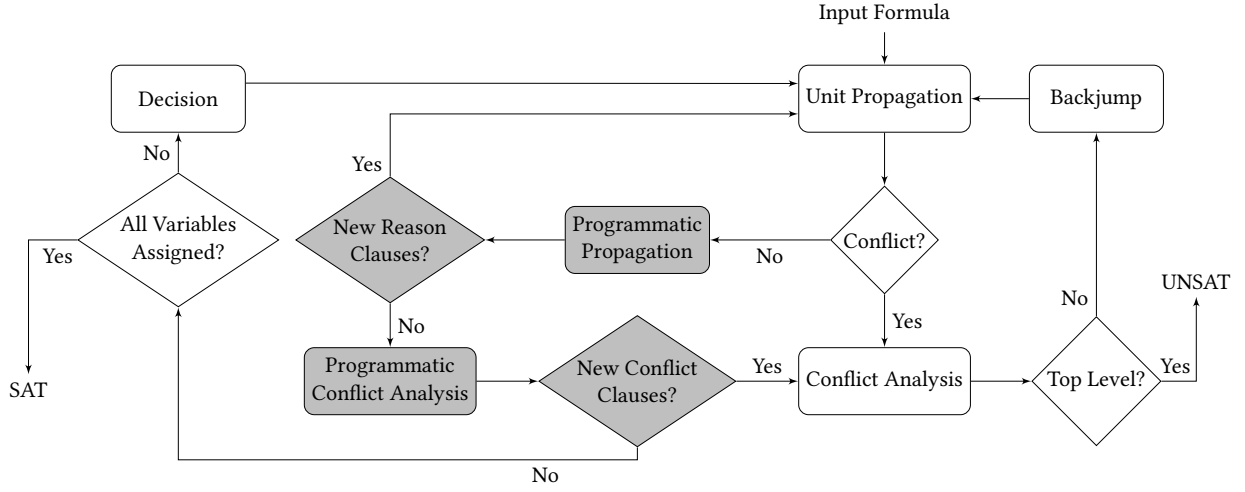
Input Formula

Decision

Unit Propagation

Backjump

No

Yes

All Variables Assigned?

Yes

New Reason Clauses?

Programmatic Propagation

No

Conflict?

No

UNSAT

No

Yes

SAT

Programmatic Conflict Analysis

New Conflict Clauses?

Yes

Conflict Analysis

Top Level?

Yes

No